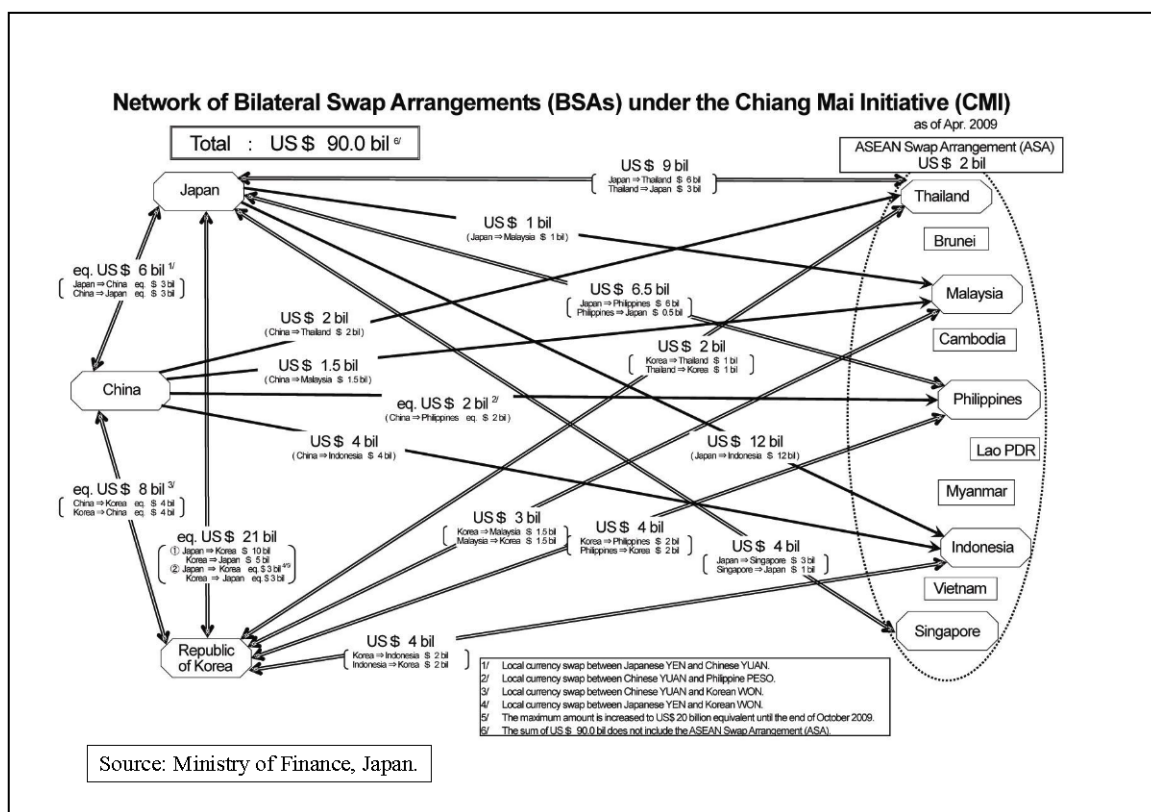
Network of Bilateral Swap Arrangements (BSAs) under the Chiang Mai Initiative (CMI)

as of Apr. 2009

Total : US\$ 90.0 bil 6/

ASEAN Swap Arrangement (ASA) US\$ 2 bil

Japan

Thailand

Brunei

Malaysia

Cambodia

Philippines

Lao PDR

Myanmar

Indonesia

Vietnam

Singapore

China

Republic of Korea

US\$ 9 bil
[ Japan ⇒ Thailand \$ 6 bil
Thailand ⇒ Japan \$ 3 bil ]

US\$ 1 bil
( Japan ⇒ Malaysia \$ 1 bil )

eq. US\$ 6 bil 1/
[ Japan ⇒ China eq. \$ 3 bil
China ⇒ Japan eq. \$ 3 bil ]

US\$ 6.5 bil
[ Japan ⇒ Philippines \$ 6 bil
Philippines ⇒ Japan \$ 0.5 bil ]

US\$ 2 bil
( China ⇒ Thailand \$ 2 bil )

US\$ 1.5 bil
( China ⇒ Malaysia \$ 1.5 bil )

US\$ 2 bil
[ Korea ⇒ Thailand \$ 1 bil
Thailand ⇒ Korea \$ 1 bil ]

eq. US\$ 2 bil 2/
( China ⇒ Philippines eq. \$ 2 bil )

US\$ 4 bil
( China ⇒ Indonesia \$ 4 bil )

US\$ 12 bil
( Japan ⇒ Indonesia \$ 12 bil )

eq. US\$ 8 bil 3/
[ China ⇒ Korea eq. \$ 4 bil
Korea ⇒ China eq. \$ 4 bil ]

eq. US\$ 21 bil
[ ① Japan ⇒ Korea \$ 10 bil
Korea ⇒ Japan \$ 5 bil
② Japan ⇒ Korea eq. \$ 3 bil 4/5
Korea ⇒ Japan eq. \$ 3 bil ]

US\$ 3 bil
[ Korea ⇒ Malaysia \$ 1.5 bil
Malaysia ⇒ Korea \$ 1.5 bil ]

US\$ 4 bil
[ Korea ⇒ Philippines \$ 2 bil
Philippines ⇒ Korea \$ 2 bil ]

US\$ 4 bil
[ Japan ⇒ Singapore \$ 3 bil
Singapore ⇒ Japan \$ 1 bil ]

US\$ 4 bil
[ Korea ⇒ Indonesia \$ 2 bil
Indonesia ⇒ Korea \$ 2 bil ]

1/ Local currency swap between Japanese YEN and Chinese YUAN.
2/ Local currency swap between Chinese YUAN and Philippine PESO.
3/ Local currency swap between Chinese YUAN and Korean WON.
4/ Local currency swap between Japanese YEN and Korean WON.
5/ The maximum amount is increased to US\$ 20 billion equivalent until the end of October 2009.
6/ The sum of US\$ 90.0 bil does not include the ASEAN Swap Arrangement (ASA).

Source: Ministry of Finance, Japan.